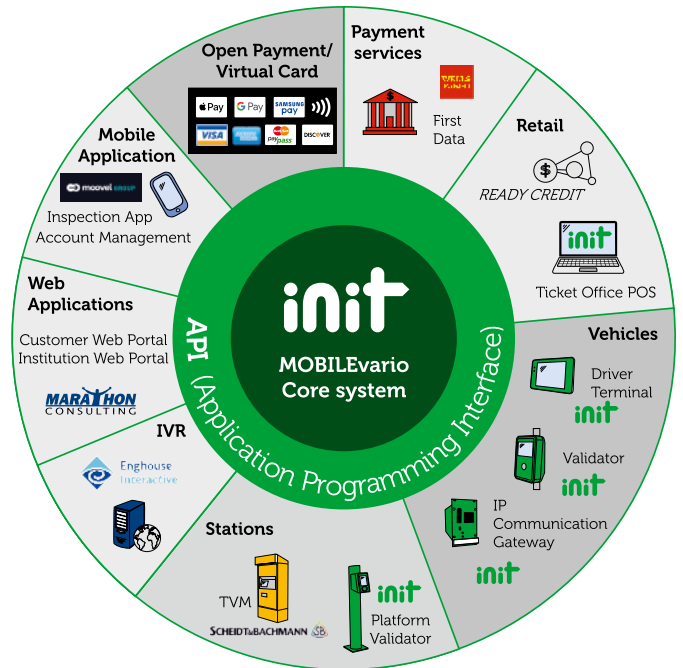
Open Payment/
Virtual Card

Pay G Pay SAMSUNG pay
VISA PayPass DISCOVER

Payment services

First Data

Retail

READY CREDIT

init

Ticket Office POS

Vehicles

Driver Terminal
init

Validator
init

IP Communication Gateway
init

init
Platform Validator

Stations

TVM
SCHEIDT&BACHMANN

IVR

Enghouse Interactive

Web Applications

Customer Web Portal
Institution Web Portal

MARATHON CONSULTING

Mobile Application

moovel GROUP

Inspection App
Account Management

init
MOBILEvario
Core system

API (Application Programming Interface)